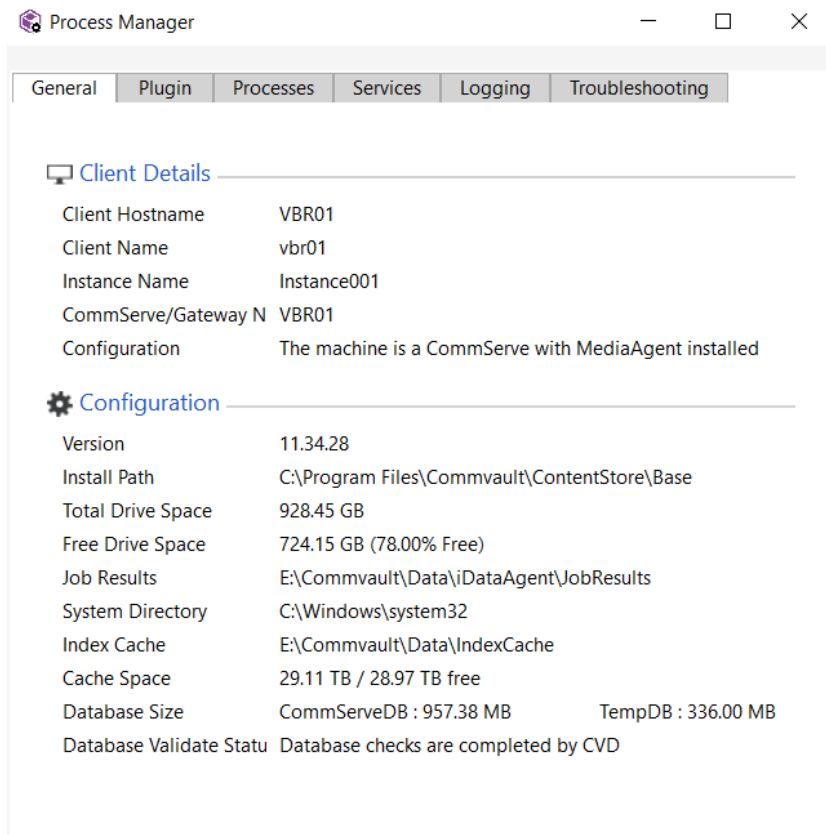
Process Manager

General | Plugin | Processes | Services | Logging | Troubleshooting

Client Details

Client Hostname VBR01
Client Name vbr01
Instance Name Instance001
CommServe/Gateway N VBR01
Configuration The machine is a CommServe with MediaAgent installed

Configuration

Version 11.34.28
Install Path C:\Program Files\Commvault\ContentStore\Base
Total Drive Space 928.45 GB
Free Drive Space 724.15 GB (78.00% Free)
Job Results E:\Commvault\Data\iDataAgent\JobResults
System Directory C:\Windows\system32
Index Cache E:\Commvault\Data\IndexCache
Cache Space 29.11 TB / 28.97 TB free
Database Size CommServeDB : 957.38 MB TempDB : 336.00 MB
Database Validate Statu Database checks are completed by CVD